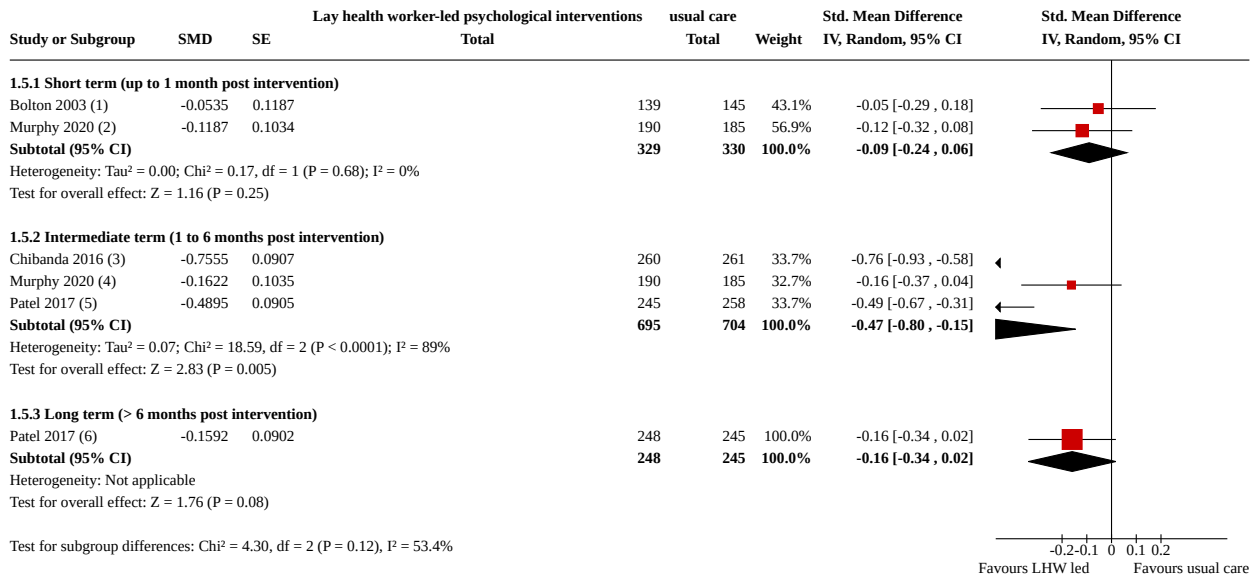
| Study or Subgroup | SMD | SE | Lay health worker-led psychological interventions Total | usual care Total | Weight | Std. Mean Difference IV, Random, 95% CI | Std. Mean Difference IV, Random, 95% CI |
|---|---|---|---|---|---|---|---|
| **1.5.1 Short term (up to 1 month post intervention)** | | | | | | | |
| Bolton 2003 (1) | -0.0535 | 0.1187 | 139 | 145 | 43.1% | -0.05 [-0.29 , 0.18] | |
| Murphy 2020 (2) | -0.1187 | 0.1034 | 190 | 185 | 56.9% | -0.12 [-0.32 , 0.08] | |
| **Subtotal (95% CI)** | | | **329** | **330** | **100.0%** | **-0.09 [-0.24 , 0.06]** | |
| Heterogeneity: Tau² = 0.00; Chi² = 0.17, df = 1 (P = 0.68); I² = 0% | | | | | | | |
| Test for overall effect: Z = 1.16 (P = 0.25) | | | | | | | |
| **1.5.2 Intermediate term (1 to 6 months post intervention)** | | | | | | | |
| Chibanda 2016 (3) | -0.7555 | 0.0907 | 260 | 261 | 33.7% | -0.76 [-0.93 , -0.58] | |
| Murphy 2020 (4) | -0.1622 | 0.1035 | 190 | 185 | 32.7% | -0.16 [-0.37 , 0.04] | |
| Patel 2017 (5) | -0.4895 | 0.0905 | 245 | 258 | 33.7% | -0.49 [-0.67 , -0.31] | |
| **Subtotal (95% CI)** | | | **695** | **704** | **100.0%** | **-0.47 [-0.80 , -0.15]** | |
| Heterogeneity: Tau² = 0.07; Chi² = 18.59, df = 2 (P < 0.0001); I² = 89% | | | | | | | |
| Test for overall effect: Z = 2.83 (P = 0.005) | | | | | | | |
| **1.5.3 Long term (> 6 months post intervention)** | | | | | | | |
| Patel 2017 (6) | -0.1592 | 0.0902 | 248 | 245 | 100.0% | -0.16 [-0.34 , 0.02] | |
| **Subtotal (95% CI)** | | | **248** | **245** | **100.0%** | **-0.16 [-0.34 , 0.02]** | |
| Heterogeneity: Not applicable | | | | | | | |
| Test for overall effect: Z = 1.76 (P = 0.08) | | | | | | | |

Test for subgroup differences: Chi² = 4.30, df = 2 (P = 0.12), I² = 53.4%

-0.2 -0.1 0 0.1 0.2
Favours LHW led Favours usual care